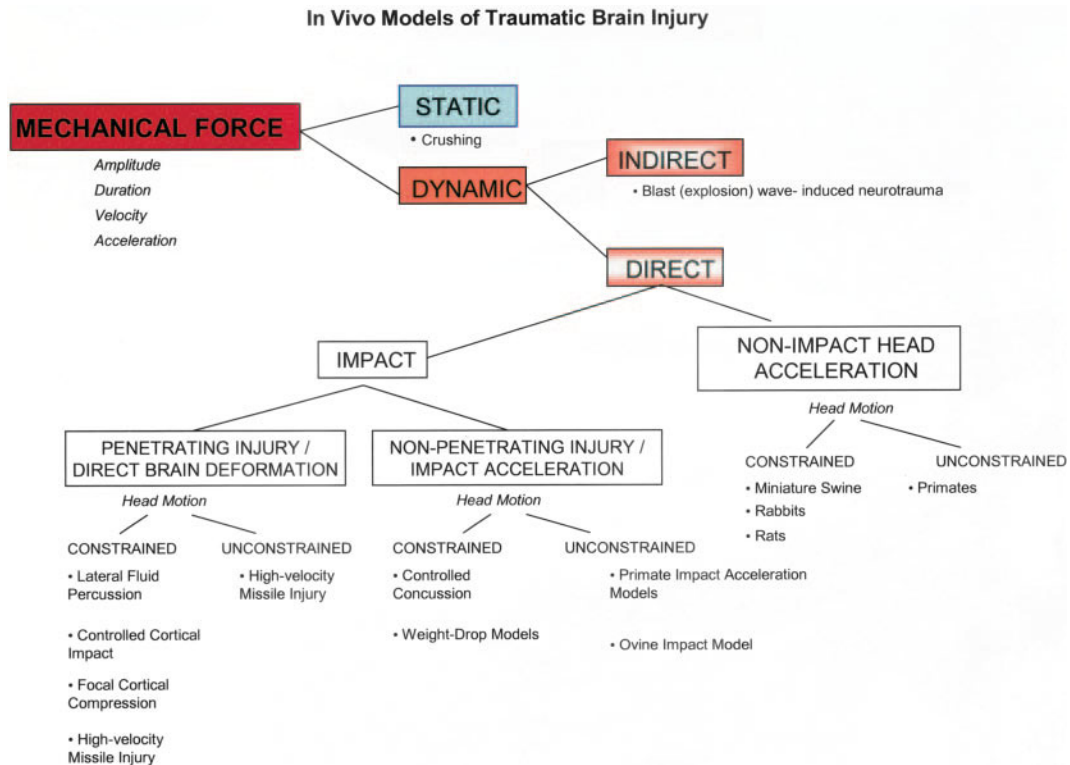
In Vivo Models of Traumatic Brain Injury

MECHANICAL FORCE

Amplitude
Duration
Velocity
Acceleration

STATIC
• Crushing

DYNAMIC

INDIRECT
• Blast (explosion) wave- induced neurotrauma

DIRECT

IMPACT

NON-IMPACT HEAD ACCELERATION

Head Motion

CONSTRAINED
• Miniature Swine
• Rabbits
• Rats

UNCONSTRAINED
• Primates

PENETRATING INJURY / DIRECT BRAIN DEFORMATION

Head Motion

CONSTRAINED
• Lateral Fluid Percussion
• Controlled Cortical Impact
• Focal Cortical Compression
• High-velocity Missile Injury

UNCONSTRAINED
• High-velocity Missile Injury

NON-PENETRATING INJURY / IMPACT ACCELERATION

Head Motion

CONSTRAINED
• Controlled Concussion
• Weight-Drop Models

UNCONSTRAINED
• Primate Impact Acceleration Models
• Ovine Impact Model